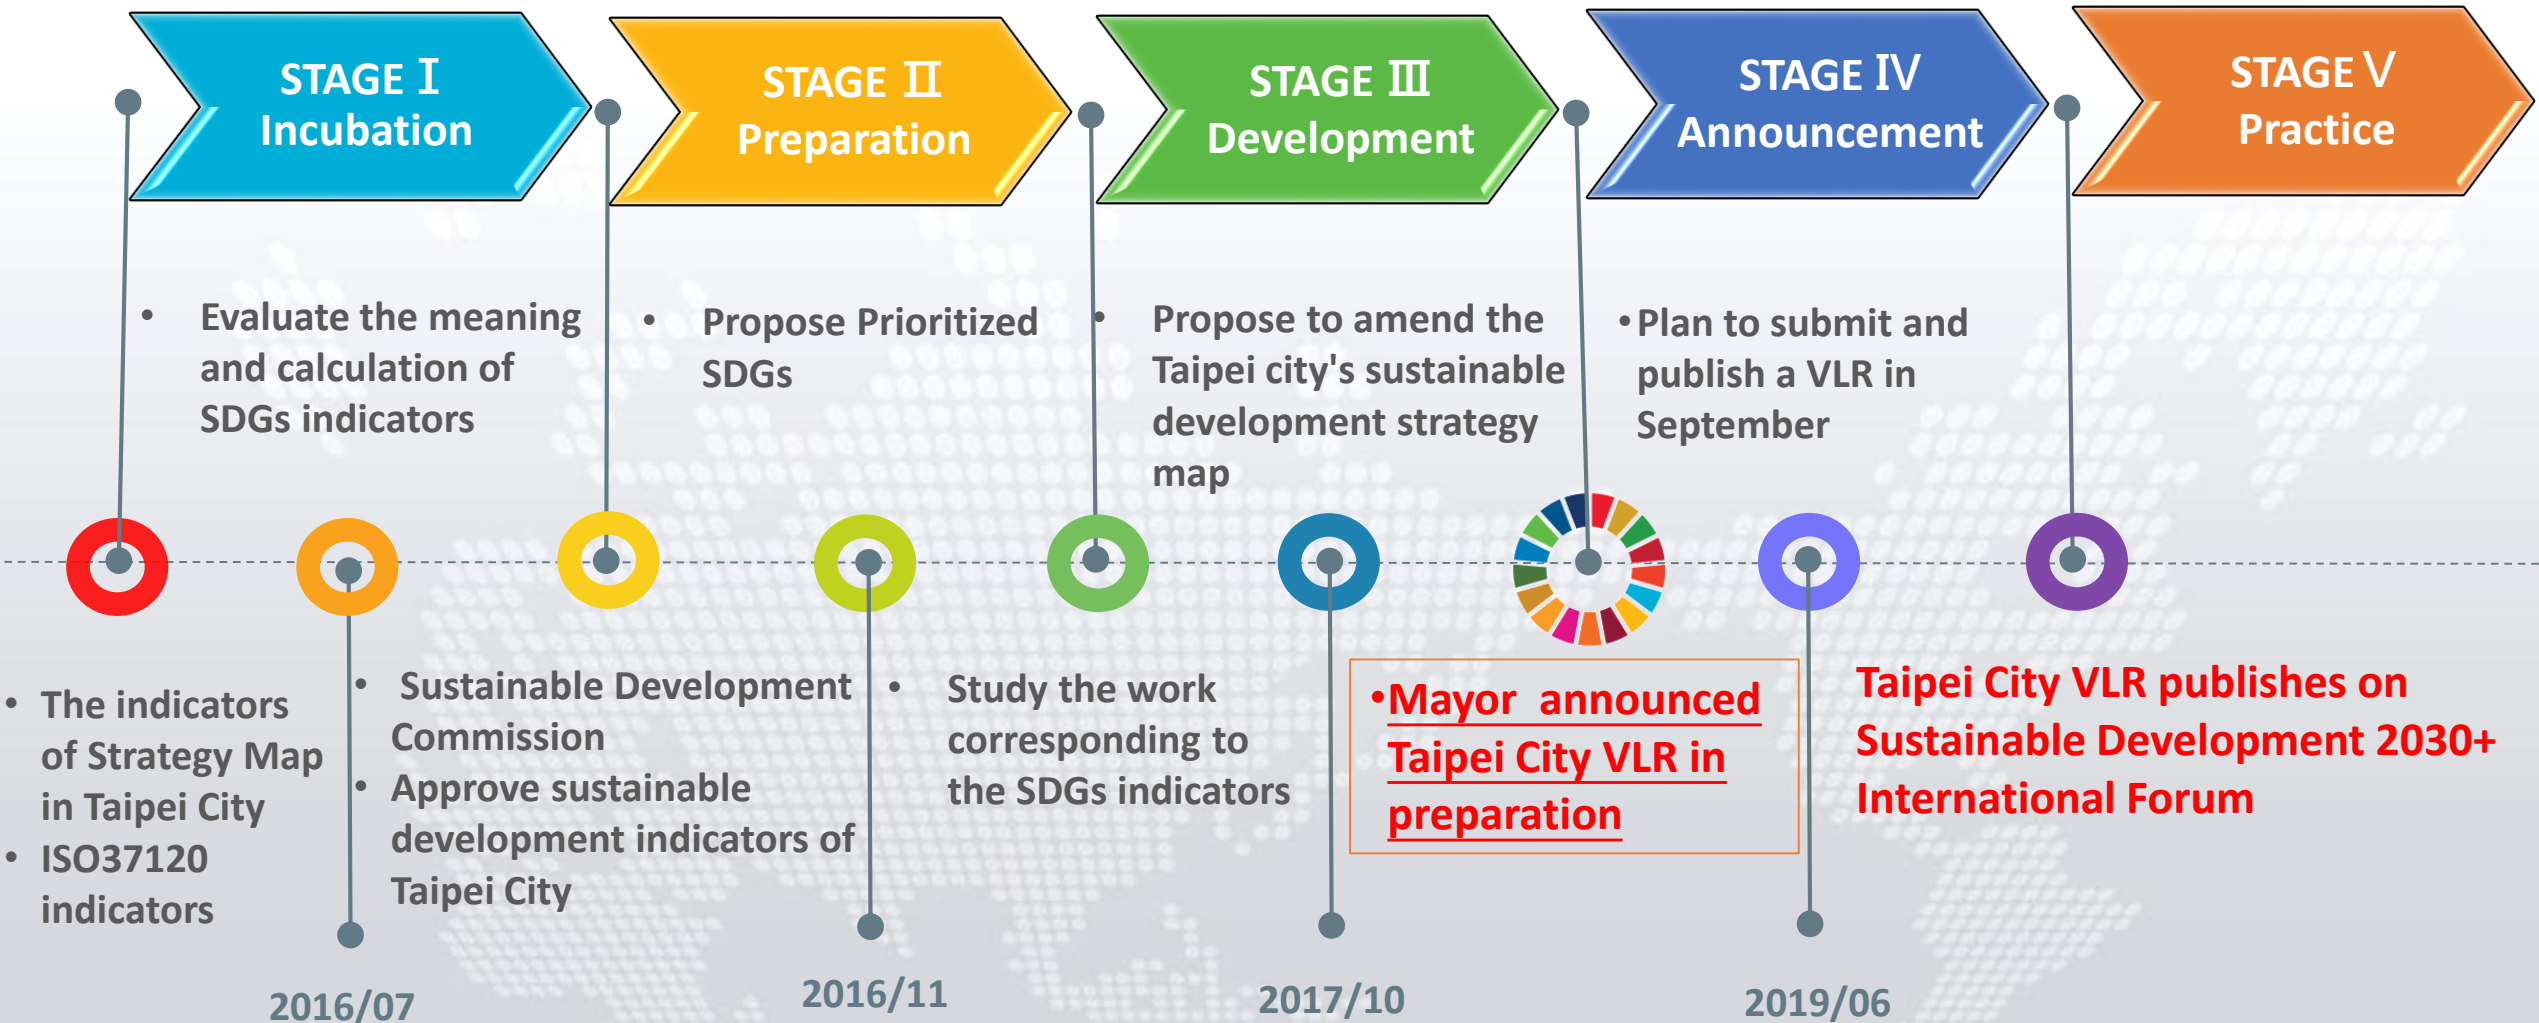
STAGE I
Incubation

STAGE II
Preparation

STAGE III
Development

STAGE IV
Announcement

STAGE V
Practice

• Evaluate the meaning and calculation of SDGs indicators

• Propose Prioritized SDGs

• Propose to amend the Taipei city's sustainable development strategy map

• Plan to submit and publish a VLR in September

• The indicators of Strategy Map in Taipei City
• ISO37120 indicators

• Sustainable Development Commission
• Approve sustainable development indicators of Taipei City

• Study the work corresponding to the SDGs indicators

•Mayor announced Taipei City VLR in preparation

Taipei City VLR publishes on Sustainable Development 2030+ International Forum

2016/07

2016/11

2017/10

2019/06